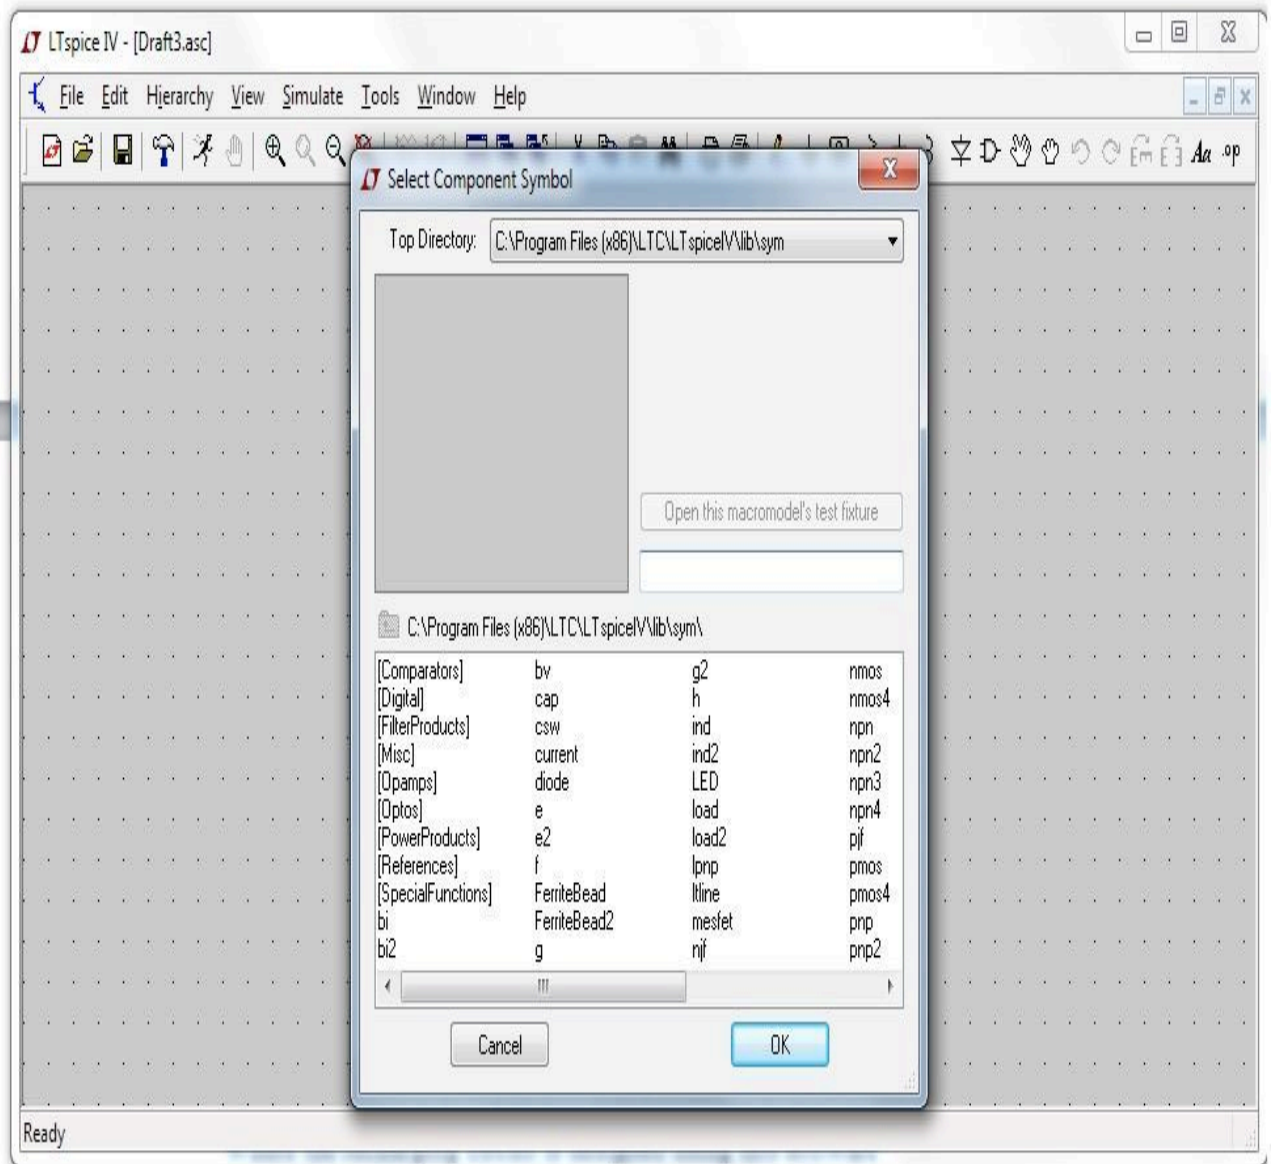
LTspice IV - [Draft3.asc]

File Edit Hierarchy View Simulate Tools Window Help

Aa .op

Select Component Symbol

Top Directory: C:\Program Files (x86)\LTC\LTspiceIV\lib\sym

Open this macromodel's test fixture

C:\Program Files (x86)\LTC\LTspiceIV\lib\sym\

[Comparators]
[Digital]
[FilterProducts]
[Misc]
[Opamps]
[Optos]
[PowerProducts]
[References]
[SpecialFunctions]
bi
bi2

bv
cap
csw
current
diode
e
e2
f
FerriteBead
FerriteBead2
g

g2
h
ind
ind2
LED
load
load2
lpnp
ltline
mesfet
njf

nmos
nmos4
npn
npn2
npn3
npn4
pjf
pmos
pmos4
pnp
pnp2

Cancel
OK

Ready